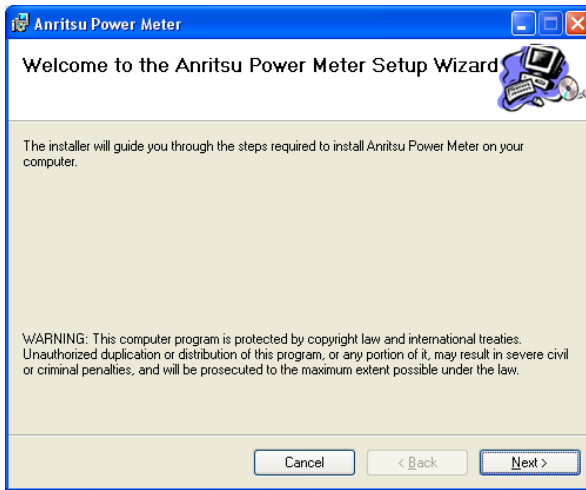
Anritsu Power Meter

Welcome to the Anritsu Power Meter Setup Wizard

The installer will guide you through the steps required to install Anritsu Power Meter on your computer.

WARNING: This computer program is protected by copyright law and international treaties. Unauthorized duplication or distribution of this program, or any portion of it, may result in severe civil or criminal penalties, and will be prosecuted to the maximum extent possible under the law.

Cancel

< Back

Next >